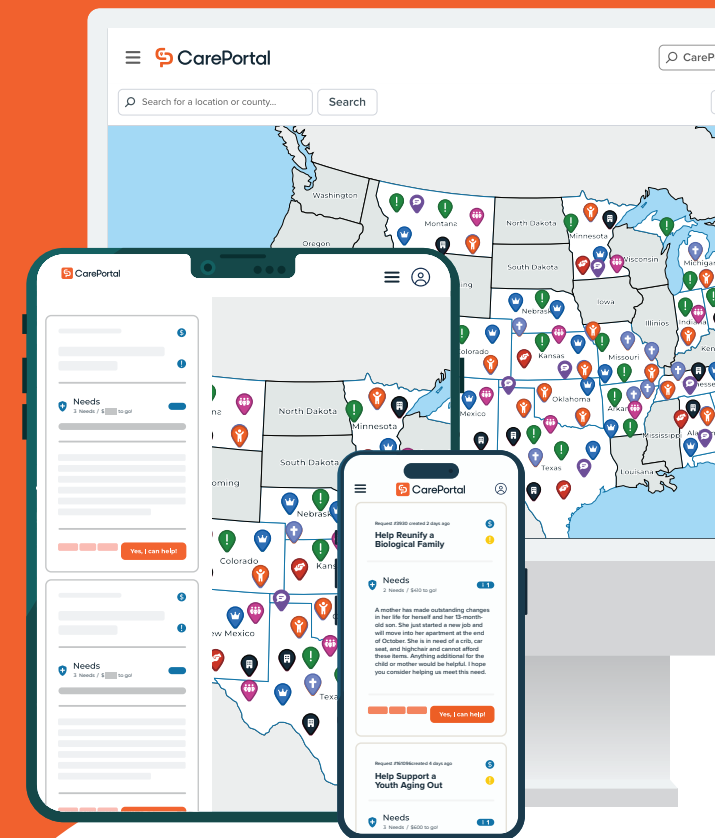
CarePortal

CareP

Search for a location or county...

Search

Washington
Montana
North Dakota
Minnesota
Oregon
South Dakota
Wisconsin
Michigan
Nebraska
Iowa
Illinois
Indiana
Colorado
Kansas
Missouri
Oklahoma
Arkansas
Mexico
Texas
Mississippi
Louisiana
Alabama

CarePortal

Needs
3 Needs / $ to go!

Yes, I can help!

Needs
3 Needs / $ to go!

North Dakota
Minnesota
South Dakota
oming
Nebraska
Colorado
Kansas
ew Mexico
Texa

CarePortal

Request #9936 created 2 days ago
Help Reunify a Biological Family

Needs
2 Needs / $400 to go!

A mother has made outstanding changes in her life for herself and her 13-month-old son. She just started a new job and will move into her apartment at the end of October. She is in need of a crib, car seat, and highchair and cannot afford these items. Anything additional for the child or mother would be helpful. I hope you consider helping us meet this need.

Yes, I can help!

Request #9109 created 4 days ago
Help Support a Youth Aging Out

Needs
3 Needs / $600 to go!